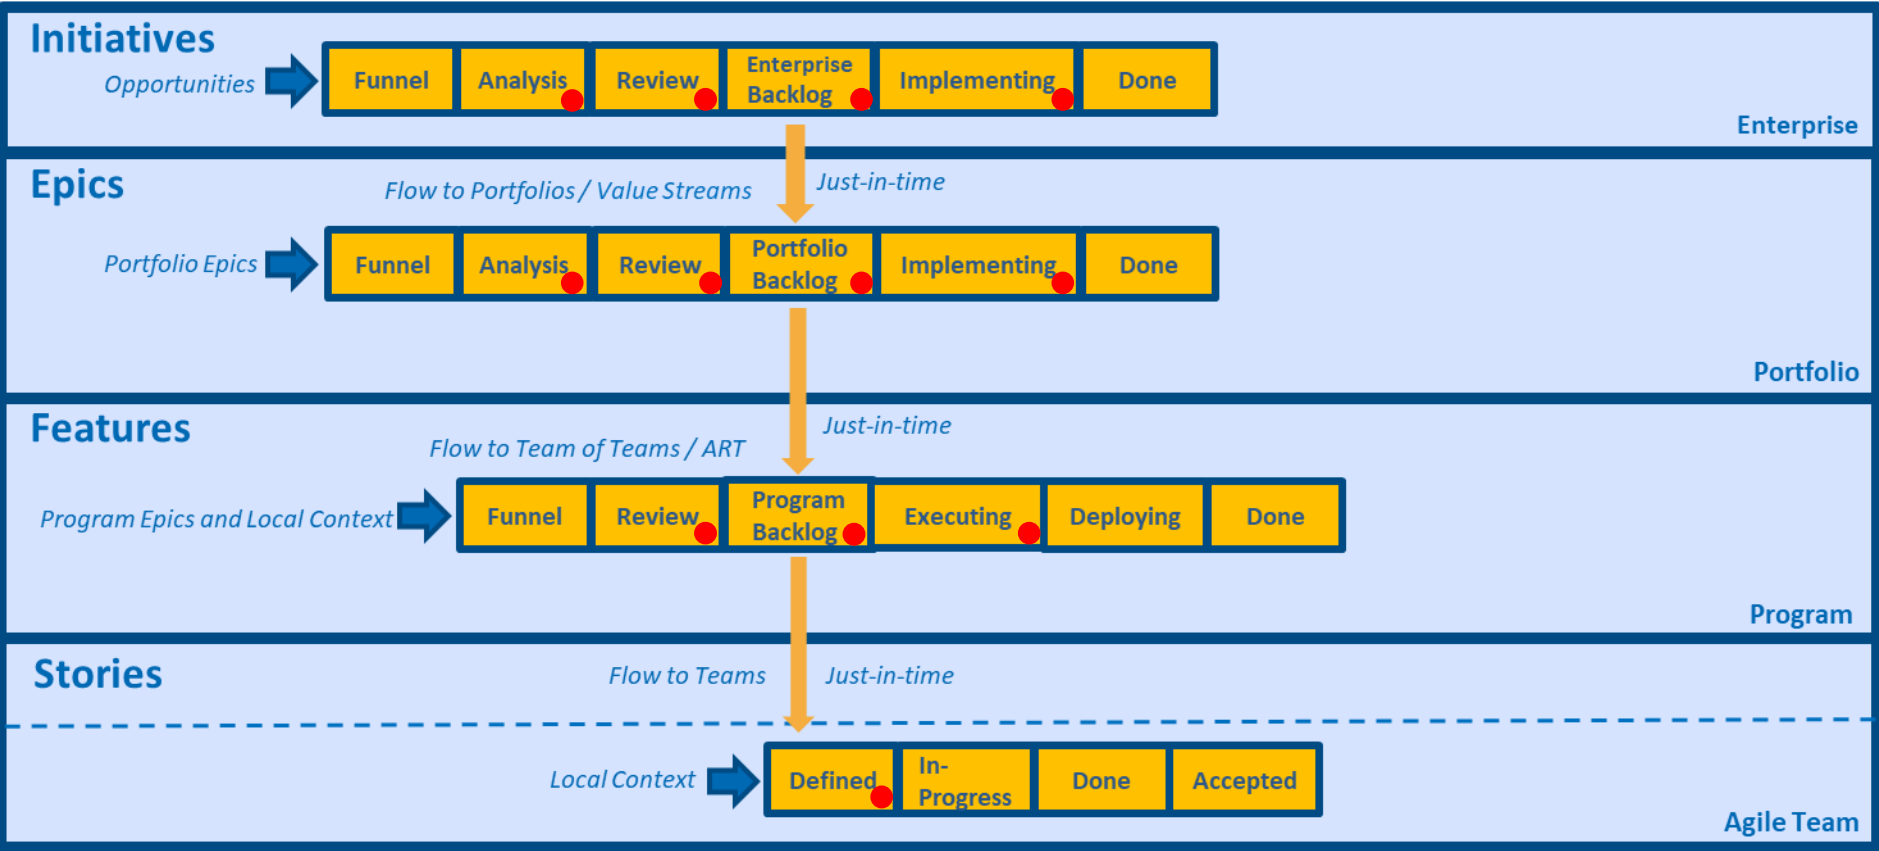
Initiatives

Opportunities

| Funnel | Analysis | Review | Enterprise Backlog | Implementing | Done |
|---|---|---|---|---|---|

Enterprise

Epics

Flow to Portfolios / Value Streams

Just-in-time

Portfolio Epics

| Funnel | Analysis | Review | Portfolio Backlog | Implementing | Done |
|---|---|---|---|---|---|

Portfolio

Features

Flow to Team of Teams / ART

Just-in-time

Program Epics and Local Context

| Funnel | Review | Program Backlog | Executing | Deploying | Done |
|---|---|---|---|---|---|

Program

Stories

Flow to Teams

Just-in-time

Local Context

| Defined | In-Progress | Done | Accepted |
|---|---|---|---|

Agile Team